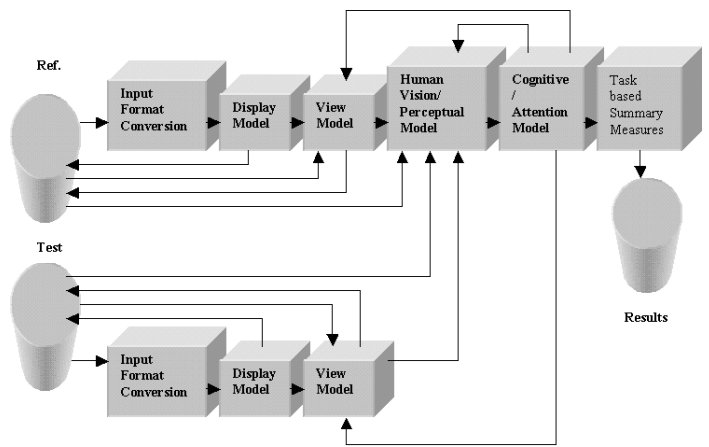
Ref.

Input Format Conversion

Display Model

View Model

Human Vision/ Perceptual Model

Cognitive / Attention Model

Task based Summary Measures

Results

Test

Input Format Conversion

Display Model

View Model